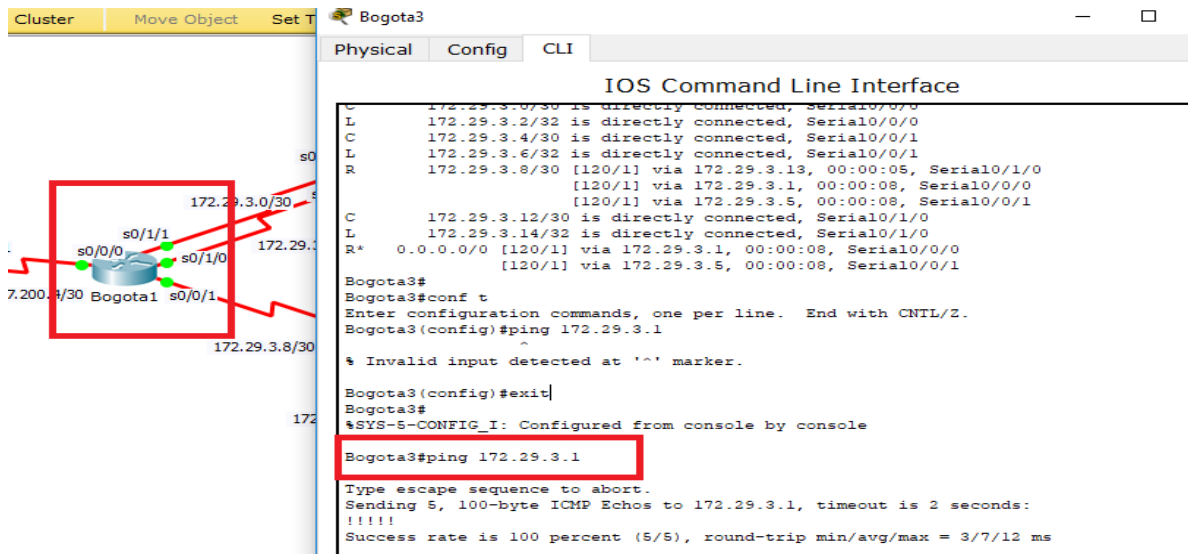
Cluster Move Object Set T

Bogota3

Physical Config CLI

IOS Command Line Interface

C 172.29.3.0/30 is directly connected, Serial0/0/0
L 172.29.3.2/32 is directly connected, Serial0/0/0
C 172.29.3.4/30 is directly connected, Serial0/0/1
L 172.29.3.6/32 is directly connected, Serial0/0/1
R 172.29.3.8/30 [120/1] via 172.29.3.13, 00:00:05, Serial0/1/0
[120/1] via 172.29.3.1, 00:00:08, Serial0/0/0
[120/1] via 172.29.3.5, 00:00:08, Serial0/0/1
C 172.29.3.12/30 is directly connected, Serial0/1/0
L 172.29.3.14/32 is directly connected, Serial0/1/0
R* 0.0.0.0/0 [120/1] via 172.29.3.1, 00:00:08, Serial0/0/0
[120/1] via 172.29.3.5, 00:00:08, Serial0/0/1

Bogota3#
Bogota3#conf t
Enter configuration commands, one per line. End with CNTL/Z.
Bogota3(config)#ping 172.29.3.1
^
% Invalid input detected at '^' marker.

Bogota3(config)#exit
Bogota3#
%SYS-5-CONFIG_I: Configured from console by console

Bogota3#ping 172.29.3.1

Type escape sequence to abort.
Sending 5, 100-byte ICMP Echos to 172.29.3.1, timeout is 2 seconds:
!!!!!
Success rate is 100 percent (5/5), round-trip min/avg/max = 3/7/12 ms

s0
172.29.3.0/30
s0/1/1
172.29.3
s0/0/0
s0/1/0
7.200.4/30
Bogota1
s0/0/1
172.29.3.8/30
172